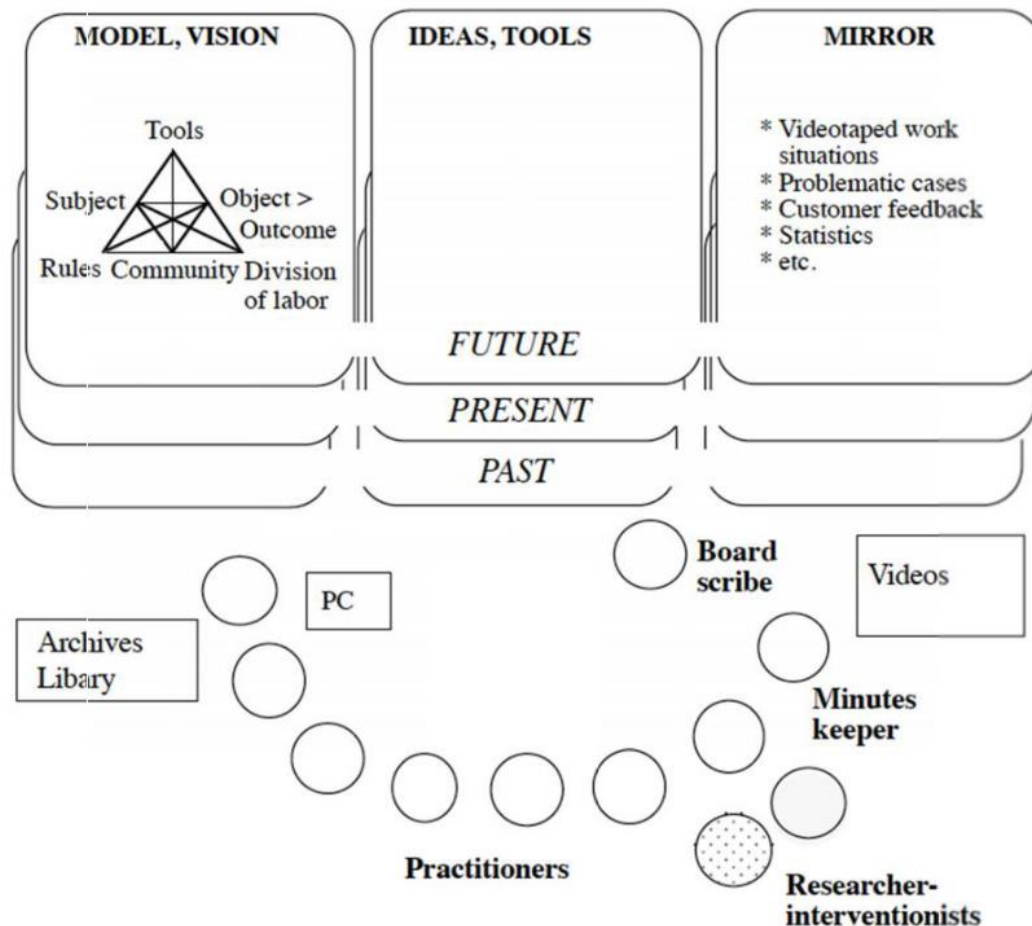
MODEL, VISION

Tools

Subject

Object >
Outcome

Rules

Community

Division of labor

IDEAS, TOOLS

MIRROR

* Videotaped work situations
* Problematic cases
* Customer feedback
* Statistics
* etc.

FUTURE

PRESENT

PAST

Board scribe

Videos

PC

Archives
Libary

Minutes keeper

Practitioners

Researcher-interventionists